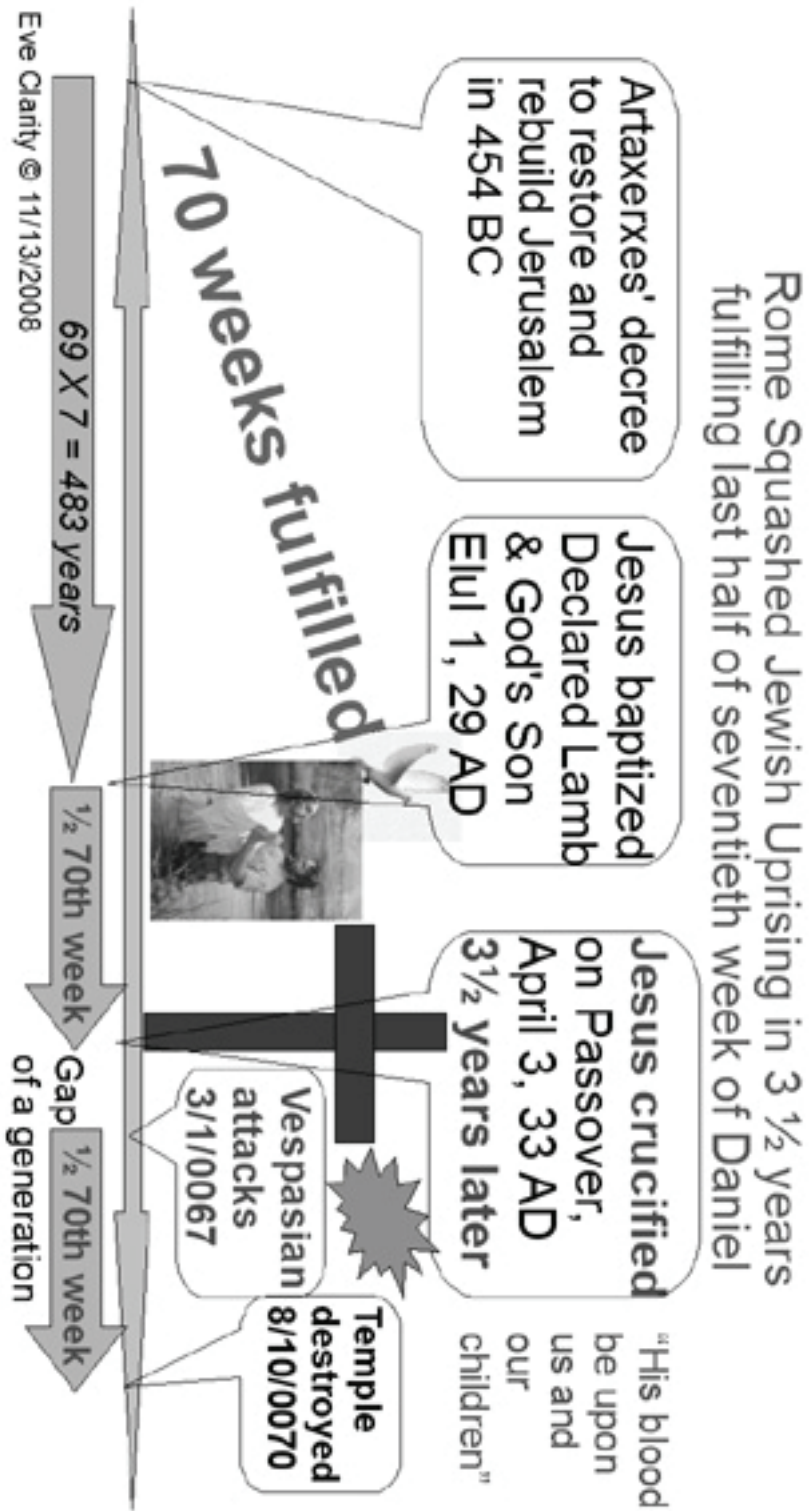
Rome Squashed Jewish Uprising in 3 ½ years fulfilling last half of seventieth week of Daniel

Artaxerxes' decree to restore and rebuild Jerusalem in 454 BC

70 weeks fulfilled

Jesus baptized Declared Lamb & God's Son Elul 1, 29 AD

Jesus crucified on Passover, April 3, 33 AD 3½ years later

"His blood be upon us and our children"

Vespasian attacks 3/1/0067

Temple destroyed 8/10/0070

69 X 7 = 483 years

½ 70th week

Gap of a generation

½ 70th week

Eve Clarity © 11/13/2008